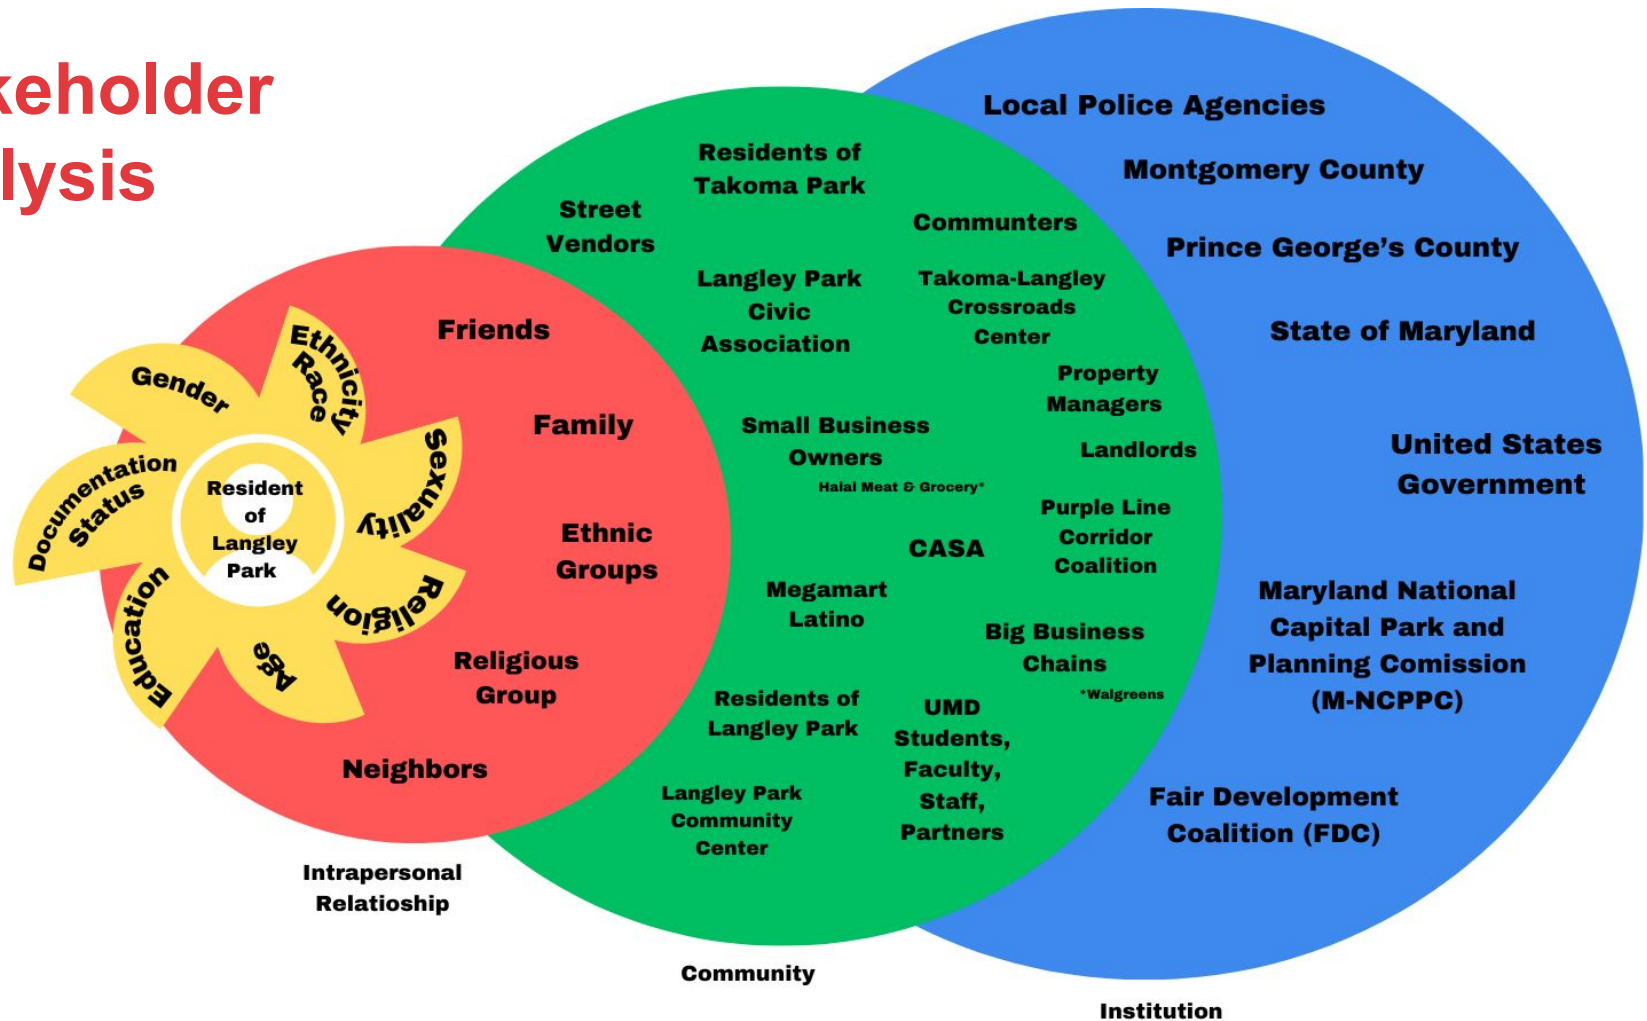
keholder
lysis

Local Police Agencies
Montgomery County
Prince George's County
State of Maryland
United States Government
Maryland National Capital Park and Planning Comission (M-NCPPC)
Fair Development Coalition (FDC)

Residents of Takoma Park
Street Vendors
Communters
Langley Park Civic Association
Takoma-Langley Crossroads Center
Property Managers
Small Business Owners
Halal Meat & Grocery*
Landlords
Purple Line Corridor Coalition
CASA
Megamart Latino
Big Business Chains
*Walgreens
Residents of Langley Park
UMD Students, Faculty, Staff, Partners
Langley Park Community Center

Friends
Family
Ethnic Groups
Religious Group
Neighbors

Gender
Ethnicity Race
Sexuality
Religion
Age
Education
Documentation Status
Resident of Langley Park

Intrapersonal Relatioship
Community
Institution